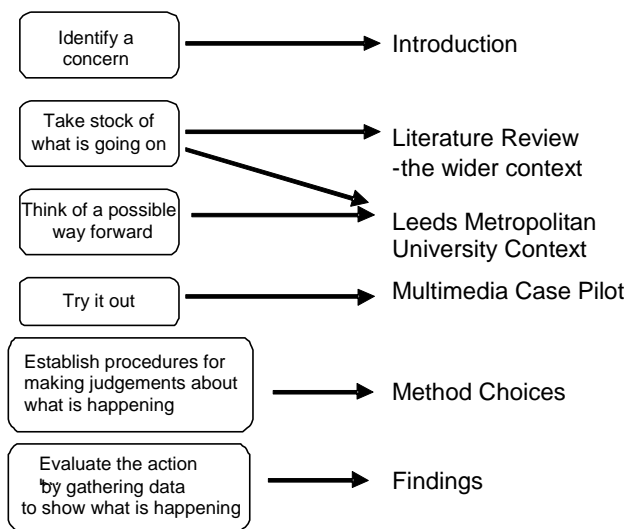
Identify a concern

Introduction

Take stock of what is going on

Literature Review -the wider context

Think of a possible way forward

Leeds Metropolitan University Context

Try it out

Multimedia Case Pilot

Establish procedures for making judgements about what is happening

Method Choices

Evaluate the action by gathering data to show what is happening

Findings